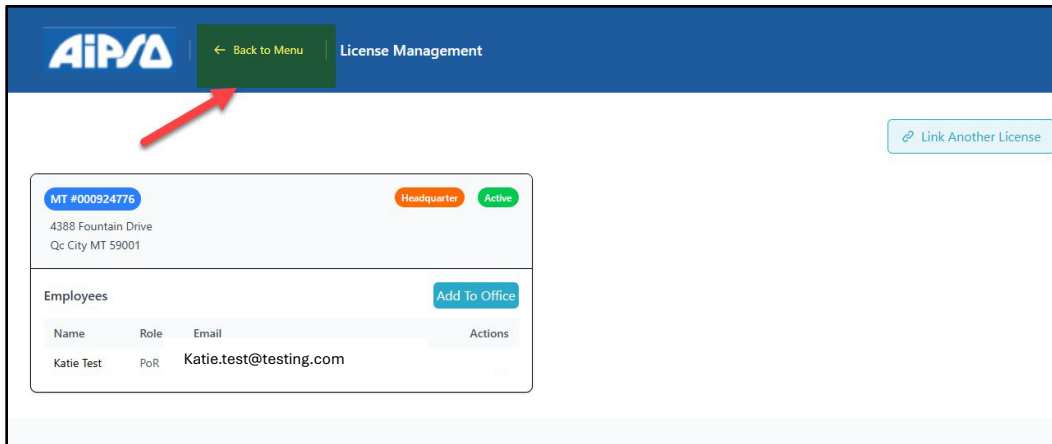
AiPSA

← Back to Menu

License Management

Link Another License

MT #000924776

Headquarter

Active

4388 Fountain Drive
Qc City MT 59001

Employees

Add To Office

| Name | Role | Email | Actions |
|---|---|---|---|
| Katie Test | PoR | Katie.test@testing.com | |